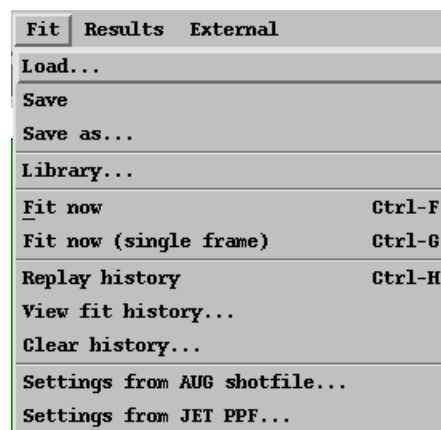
Fit Results External
Load...
Save
Save as...
Library...
Fit now Ctrl-F
Fit now (single frame) Ctrl-G
Replay history Ctrl-H
View fit history...
Clear history...
Settings from AUG shotfile...
Settings from JET PPF...